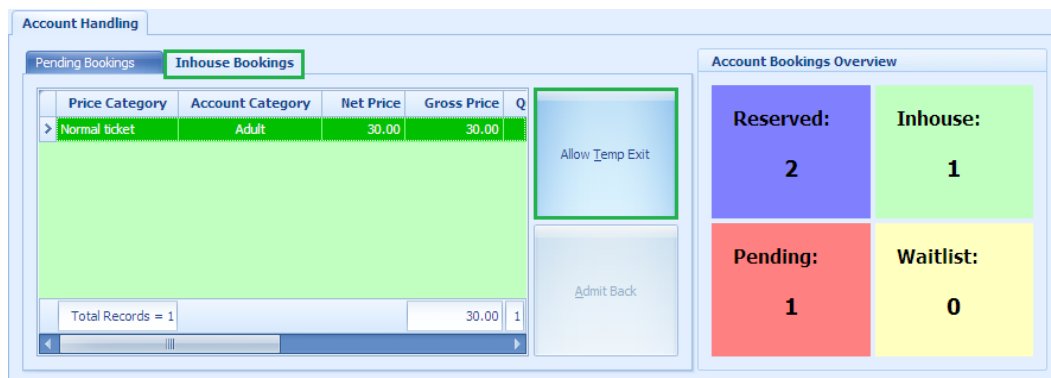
Account Handling

Pending Bookings | Inhouse Bookings

| Price Category | Account Category | Net Price | Gross Price | Q |
|---|---|---|---|---|
| Normal ticket | Adult | 30.00 | 30.00 | |

Total Records = 1 | 30.00 | 1

Allow Temp Exit

Admit Back

Account Bookings Overview

Reserved:
2

Inhouse:
1

Pending:
1

Waitlist:
0